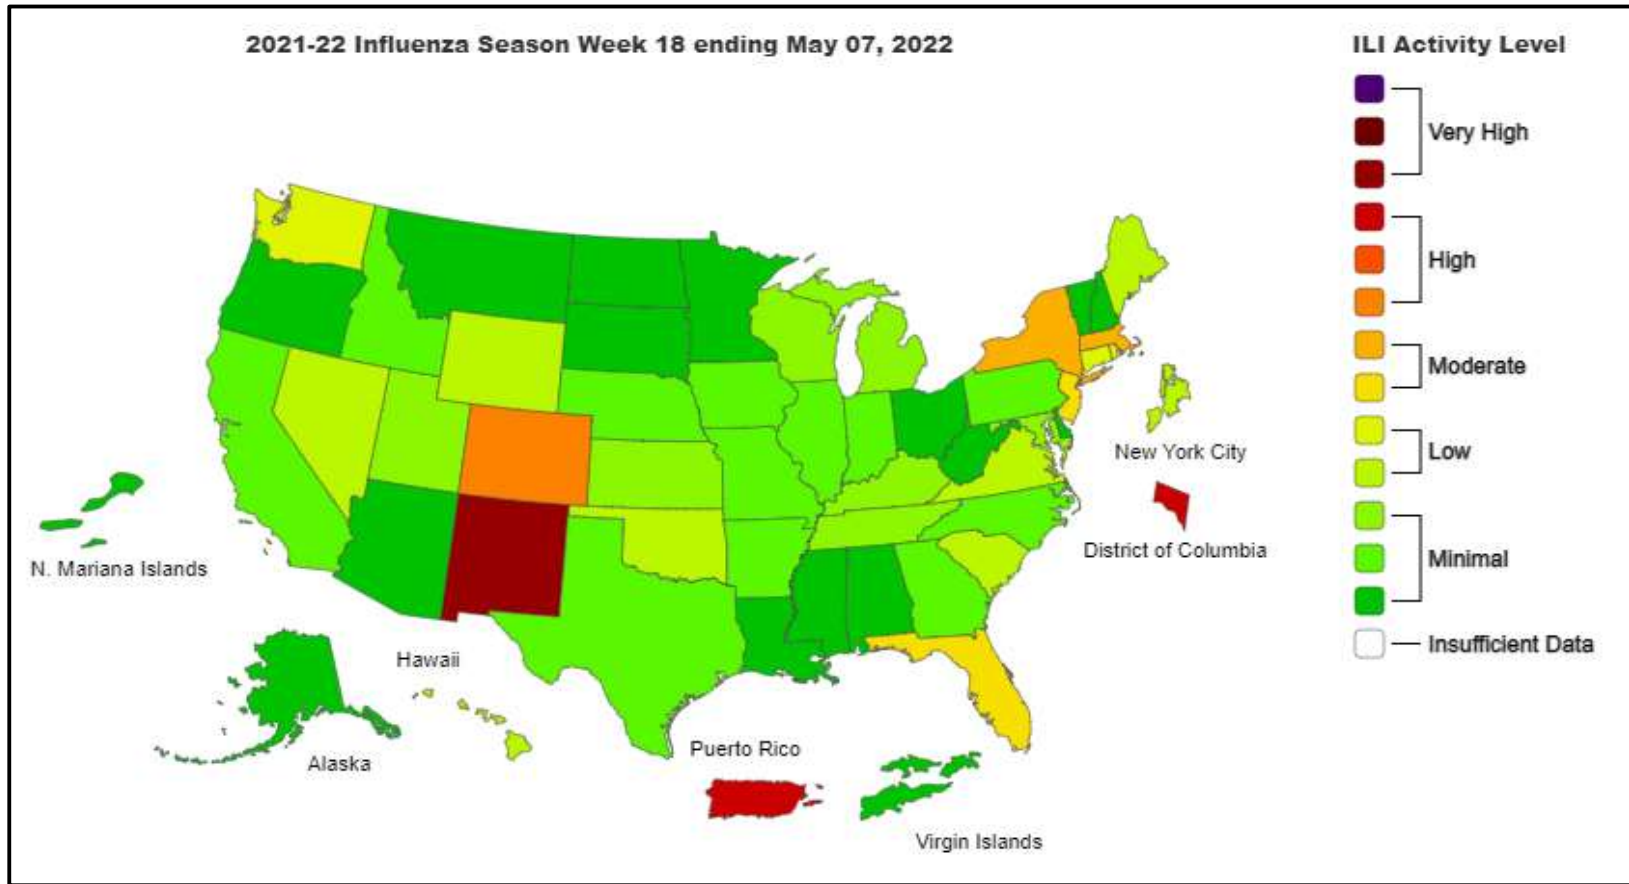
2021-22 Influenza Season Week 18 ending May 07, 2022

ILI Activity Level

Very High

High

Moderate

Low

Minimal

Insufficient Data

New York City

District of Columbia

N. Mariana Islands

Hawaii

Alaska

Puerto Rico

Virgin Islands